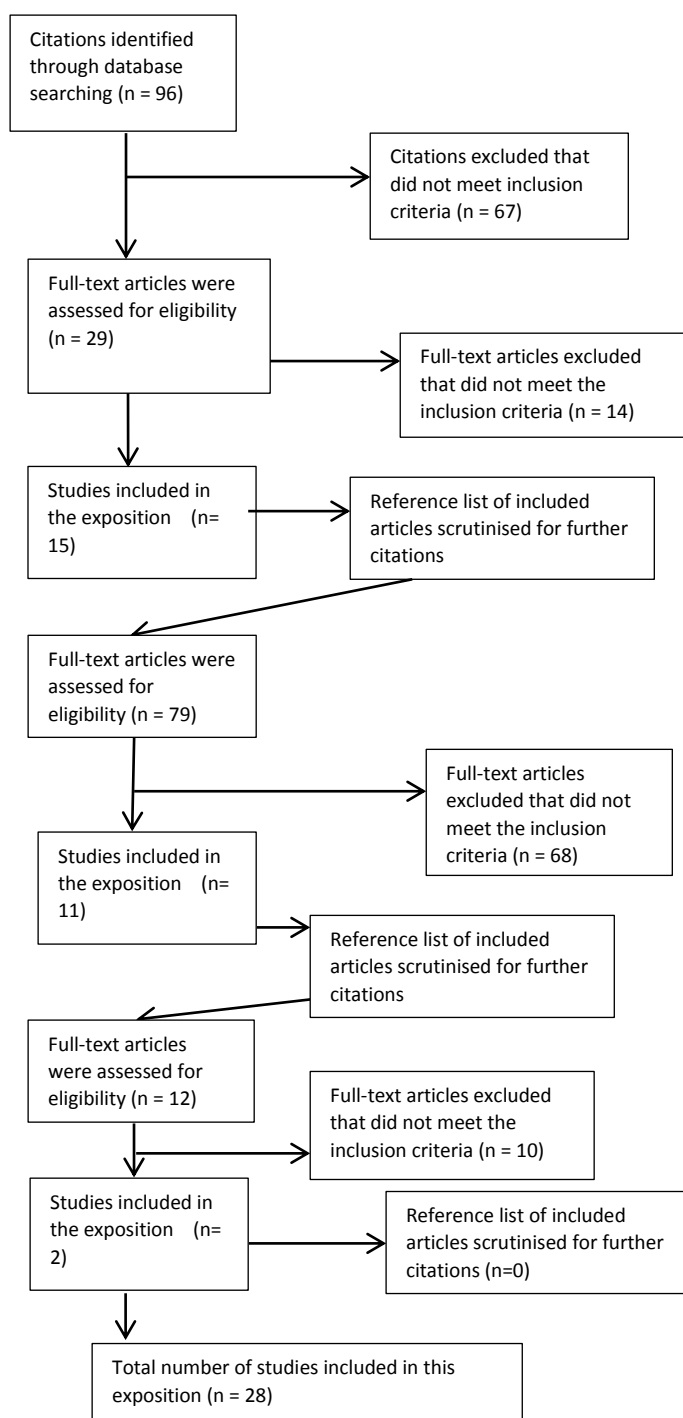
Citations identified through database searching (n = 96)

Citations excluded that did not meet inclusion criteria (n = 67)

Full-text articles were assessed for eligibility (n = 29)

Full-text articles excluded that did not meet the inclusion criteria (n = 14)

Studies included in the exposition (n= 15)

Reference list of included articles scrutinised for further citations

Full-text articles were assessed for eligibility (n = 79)

Full-text articles excluded that did not meet the inclusion criteria (n = 68)

Studies included in the exposition (n= 11)

Reference list of included articles scrutinised for further citations

Full-text articles were assessed for eligibility (n = 12)

Full-text articles excluded that did not meet the inclusion criteria (n = 10)

Studies included in the exposition (n= 2)

Reference list of included articles scrutinised for further citations (n=0)

Total number of studies included in this exposition (n = 28)